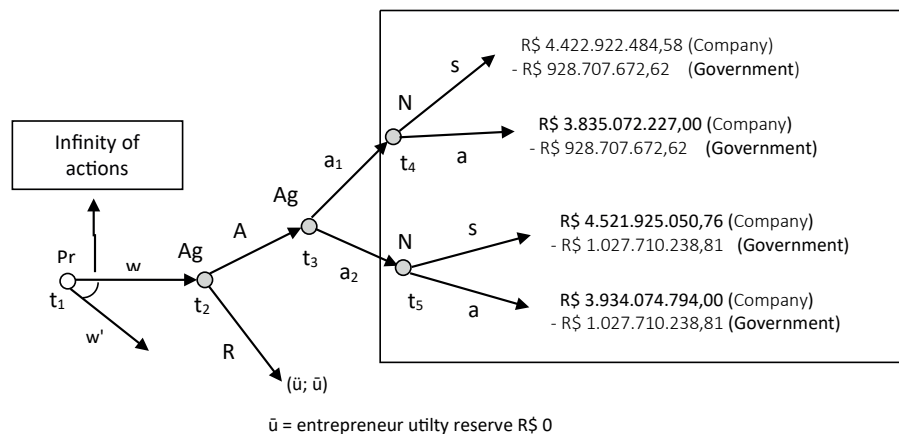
Infinity of actions

Pr

$t_1$

w

w'

Ag

$t_2$

A

R

(ü; ū)

Ag

$t_3$

$a_1$

$a_2$

N

$t_4$

s

a

R$ 4.422.922.484,58 (Company)
- R$ 928.707.672,62 (Government)

R$ 3.835.072.227,00 (Company)
- R$ 928.707.672,62 (Government)

N

$t_5$

s

a

R$ 4.521.925.050,76 (Company)
- R$ 1.027.710.238,81 (Government)

R$ 3.934.074.794,00 (Company)
- R$ 1.027.710.238,81 (Government)

ū = entrepreneur utilty reserve R$ 0